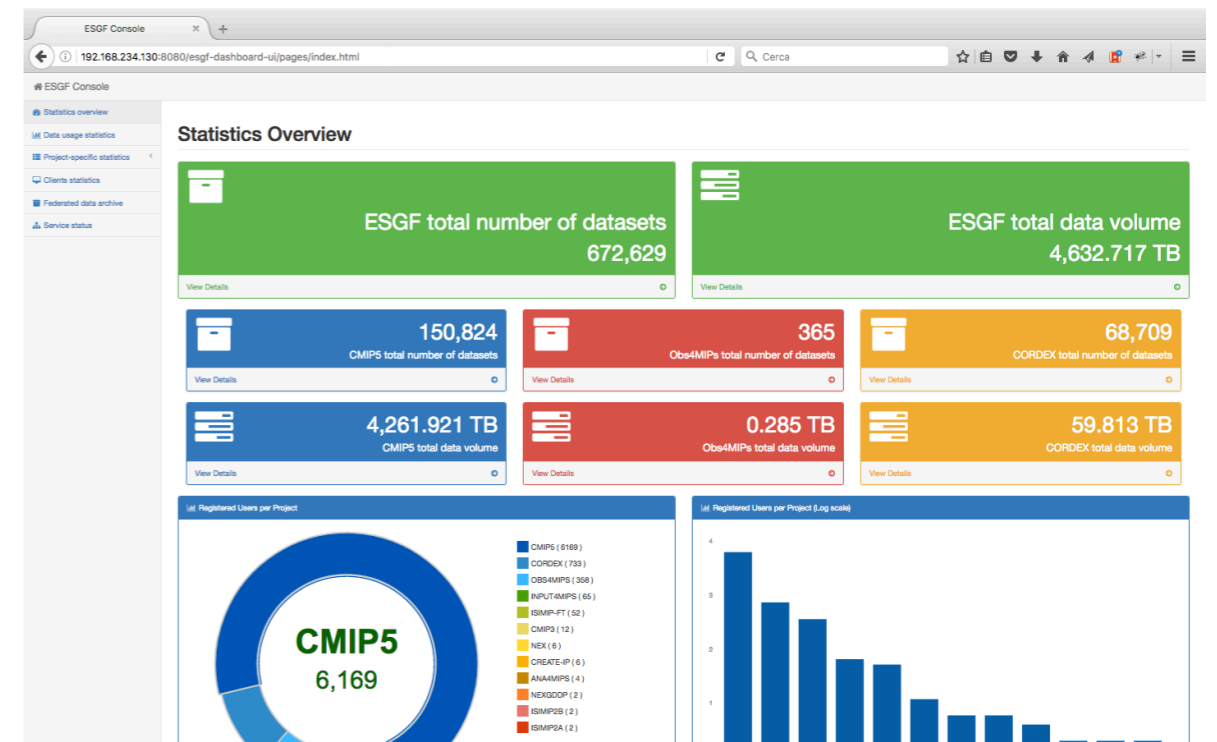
ESGF Console

192.168.234.130:8080/esgf-dashboard-ui/pages/index.html

Cerca

ESGF Console

Statistics overview
Data usage statistics
Project-specific statistics
Clients statistics
Federated data archive
Service status

Statistics Overview

ESGF total number of datasets
672,629
View Details

ESGF total data volume
4,632.717 TB
View Details

150,824
CMIP5 total number of datasets
View Details

365
Obs4MIPs total number of datasets
View Details

68,709
CORDEX total number of datasets
View Details

4,261.921 TB
CMIP5 total data volume
View Details

0.285 TB
Obs4MIPs total data volume
View Details

59.813 TB
CORDEX total data volume
View Details

Registered Users per Project

CMIP5
6,169

CMIP5 ( 6169 )
CORDEX ( 733 )
OBS4MIPS ( 358 )
INPUT4MIPS ( 65 )
ISIMIP-FT ( 52 )
CMIP3 ( 12 )
NEX ( 6 )
CREATE-IP ( 6 )
ANA4MIPS ( 4 )
NEXGDDP ( 2 )
ISIMIP2B ( 2 )
ISIMIP2A ( 2 )

Registered Users per Project (Log scale)

4
3
2
1